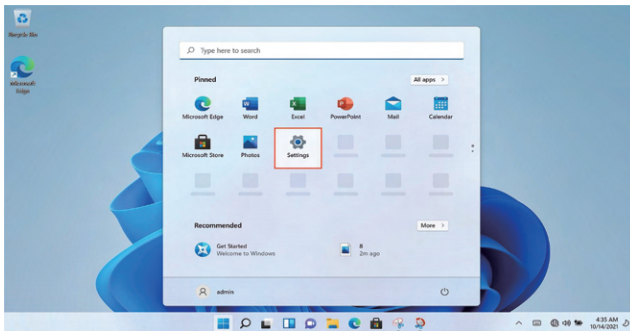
Recycle Bin

Microsoft Edge

Type here to search

Pinned

All apps >

Microsoft Edge

Word

Excel

PowerPoint

Mail

Calendar

Microsoft Store

Photos

Settings

Recommended

More >

Get Started
Welcome to Windows

8
2m ago

admin

4:35 AM
10/14/2021